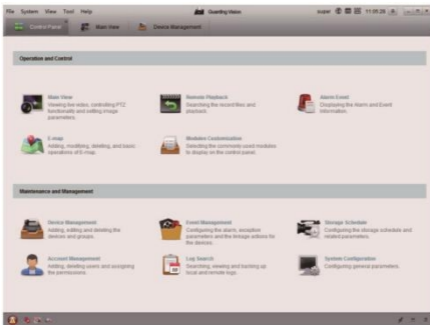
File System View Tool Help

Guarding Vision

super 11:05:29

Control Panel

Main View

Device Management

Operation and Control

Main View
Viewing live video, controlling PTZ functionality and setting image parameters.

Remote Playback
Searching the record files and playback.

Alarm Event
Displaying the Alarm and Event information.

E-map
Adding, modifying, deleting, and basic operations of E-map.

Modules Customization
Selecting the commonly-used modules to display on the control panel.

Maintenance and Management

Device Management
Adding, editing and deleting the devices and groups.

Event Management
Configuring the alarm, exception parameters and the linkage actions for the devices.

Storage Schedule
Configuring the storage schedule and related parameters.

Account Management
Adding, deleting users and assigning the permissions.

Log Search
Searching, viewing and backing up local and remote logs.

System Configuration
Configuring general parameters.